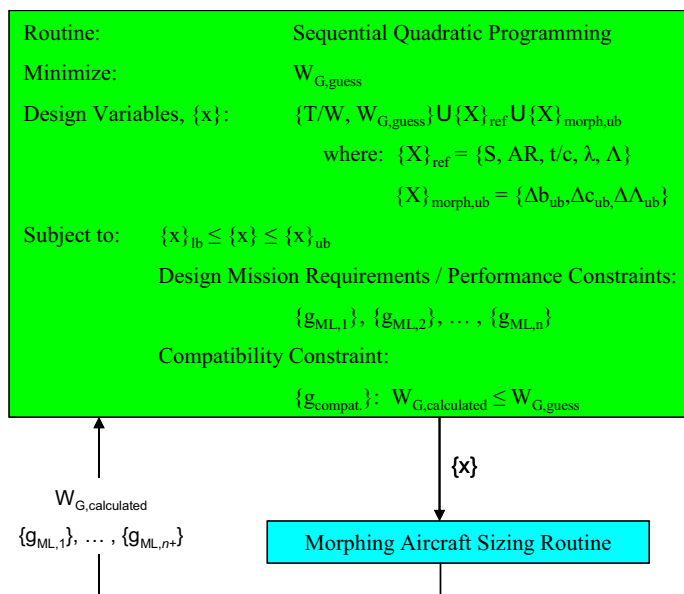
Routine: Sequential Quadratic Programming

Minimize: $W_{G,guess}$

Design Variables, $\{x\}$: $\{T/W, W_{G,guess}\} \cup \{X\}_{ref} \cup \{X\}_{morph,ub}$

where: $\{X\}_{ref} = \{S, AR, t/c, \lambda, \Lambda\}$

$\{X\}_{morph,ub} = \{\Delta b_{ub}, \Delta c_{ub}, \Delta\Lambda_{ub}\}$

Subject to: $\{x\}_{lb} \leq \{x\} \leq \{x\}_{ub}$

Design Mission Requirements / Performance Constraints:

$\{g_{ML,1}\}, \{g_{ML,2}\}, \ldots, \{g_{ML,n}\}$

Compatibility Constraint:

$\{g_{compat.}\}$: $W_{G,calculated} \leq W_{G,guess}$

$W_{G,calculated}$

$\{g_{ML,1}\}, \ldots, \{g_{ML,n+}\}$

$\{x\}$

Morphing Aircraft Sizing Routine